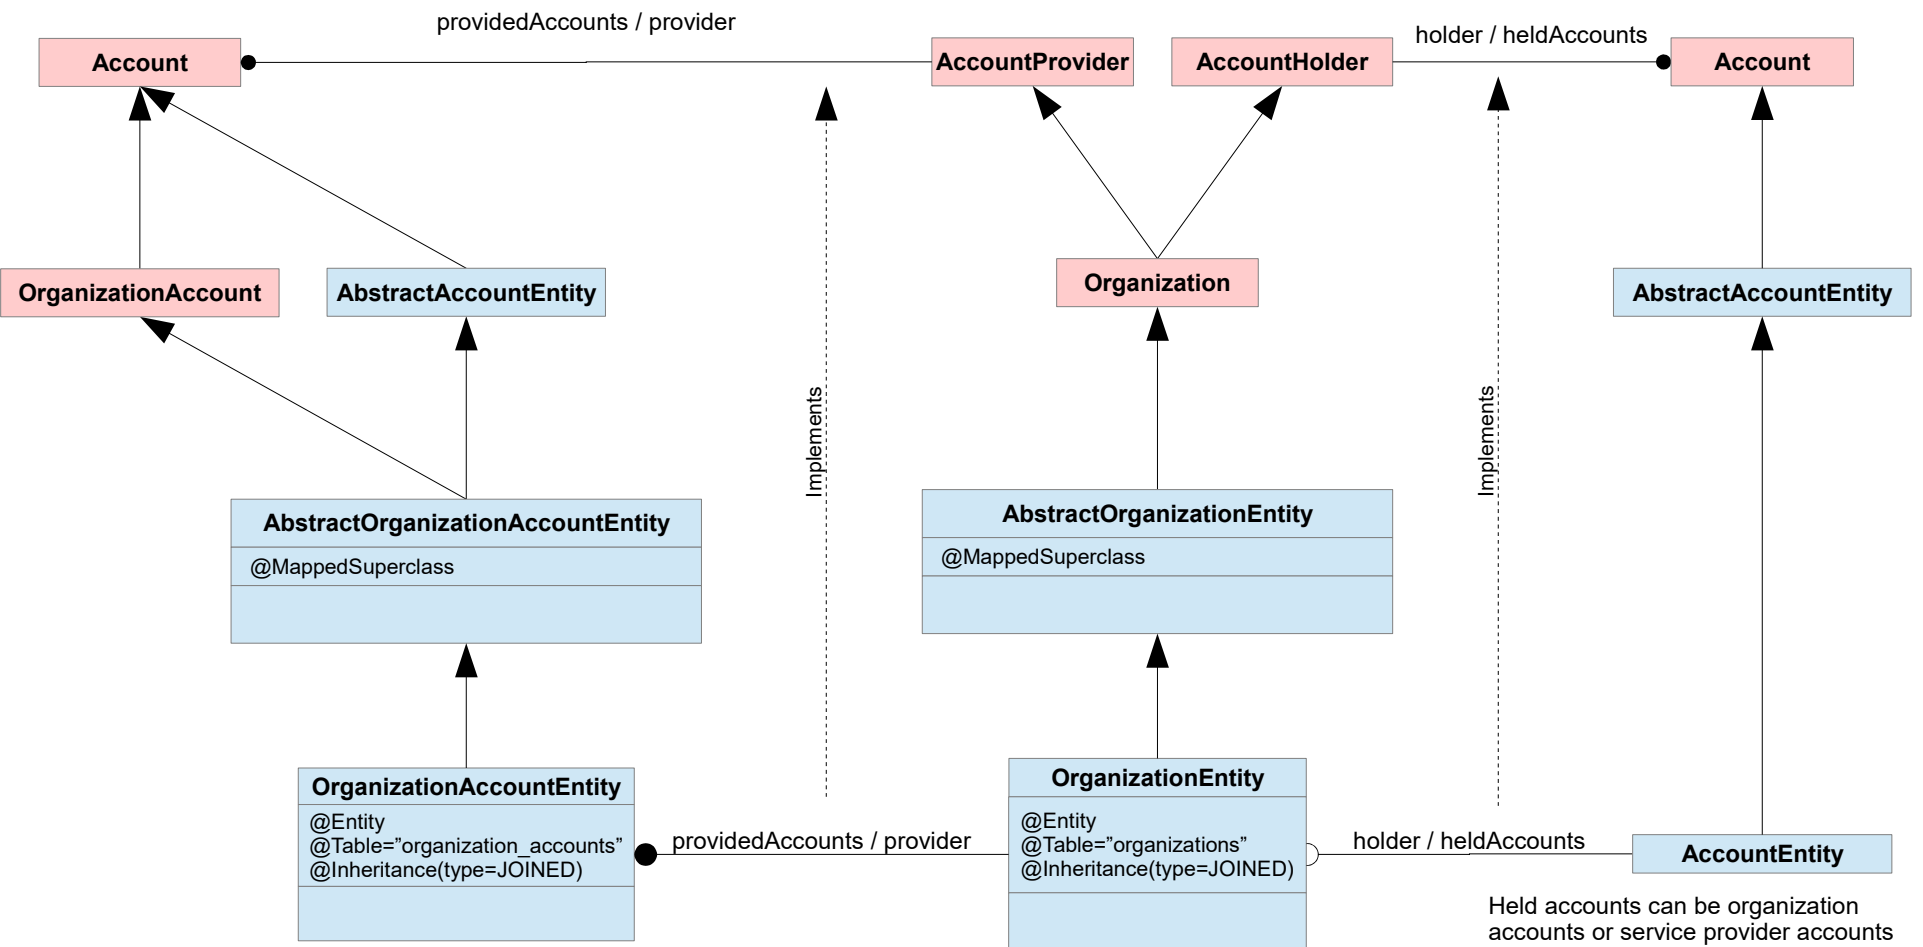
providedAccounts / provider

Account

AccountProvider

AccountHolder

holder / heldAccounts

Account

OrganizationAccount

AbstractAccountEntity

Organization

AbstractAccountEntity

Implements

Implements

AbstractOrganizationAccountEntity

@MappedSuperclass

AbstractOrganizationEntity

@MappedSuperclass

OrganizationAccountEntity

@Entity
@Table="organization_accounts"
@Inheritance(type=JOINED)

providedAccounts / provider

OrganizationEntity

@Entity
@Table="organizations"
@Inheritance(type=JOINED)

holder / heldAccounts

AccountEntity

Held accounts can be organization accounts or service provider accounts